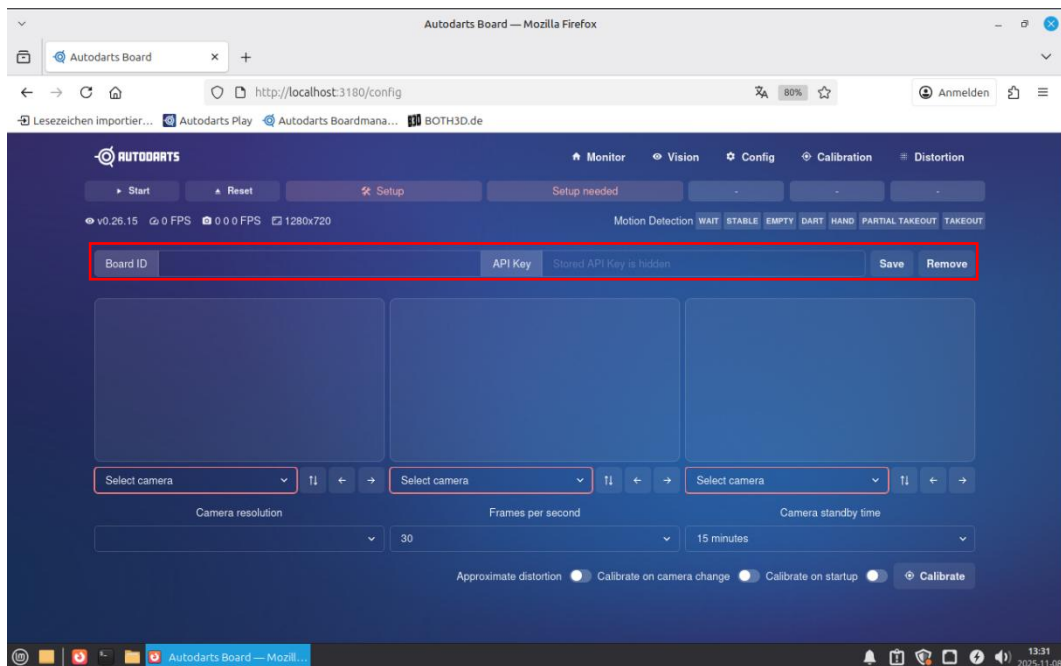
Autodarts Board — Mozilla Firefox

Autodarts Board

http://localhost:3180/config

80%

Anmelden

Lesezeichen importier... Autodarts Play Autodarts Boardmana... BOTH3D.de

AUTODARTS

Monitor Vision Config Calibration Distortion

Start Reset Setup Setup needed - - -

v0.26.15 0 FPS 0 0 0 FPS 1280x720

Motion Detection WAIT STABLE EMPTY DART HAND PARTIAL TAKEOUT TAKEOUT

Board ID API Key Stored API Key is hidden Save Remove

Select camera

Select camera

Select camera

Camera resolution

Frames per second

Camera standby time

30

15 minutes

Approximate distortion Calibrate on camera change Calibrate on startup Calibrate

Autodarts Board — Mozill...

13:31
2025.11.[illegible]